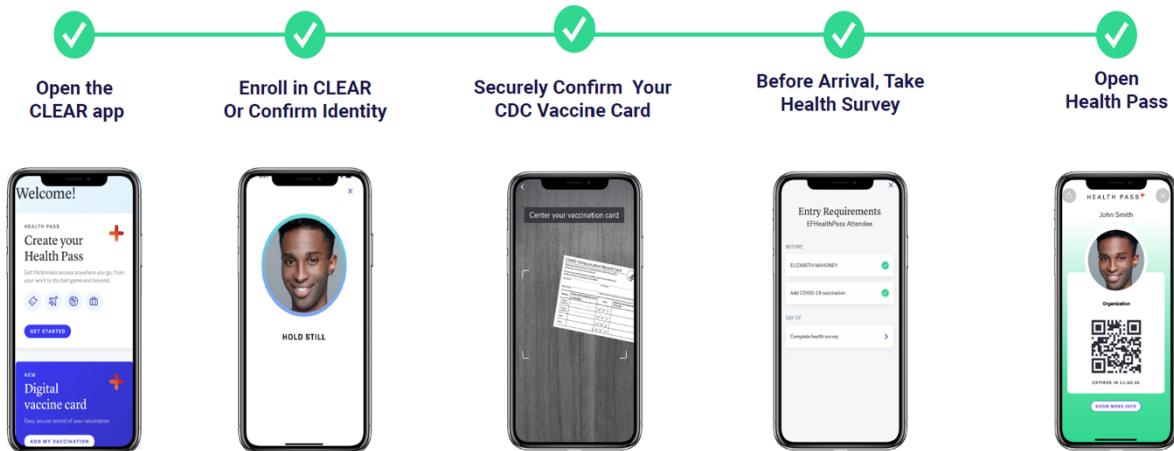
Open the CLEAR app

Enroll in CLEAR Or Confirm Identity

Securely Confirm Your CDC Vaccine Card

Before Arrival, Take Health Survey

Open Health Pass

Welcome!

HEALTH PASS

Create your Health Pass

Get frictionless access anywhere you go, from your work to the ball game and beyond.

GET STARTED

NEW

Digital vaccine card

Easy, secure record of your vaccination.

ADD MY VACCINATION

HOLD STILL

Center your vaccination card

COVID-19 Vaccination Record Card

Entry Requirements

EFHealthPass Attendee

BEFORE

ELIZABETH MAHONEY

Add COVID-19 vaccination

DAY OF

Complete health survey

HEALTH PASS

John Smith

Organization

EXPIRES IN 21:00:00

SHOW MORE INFO